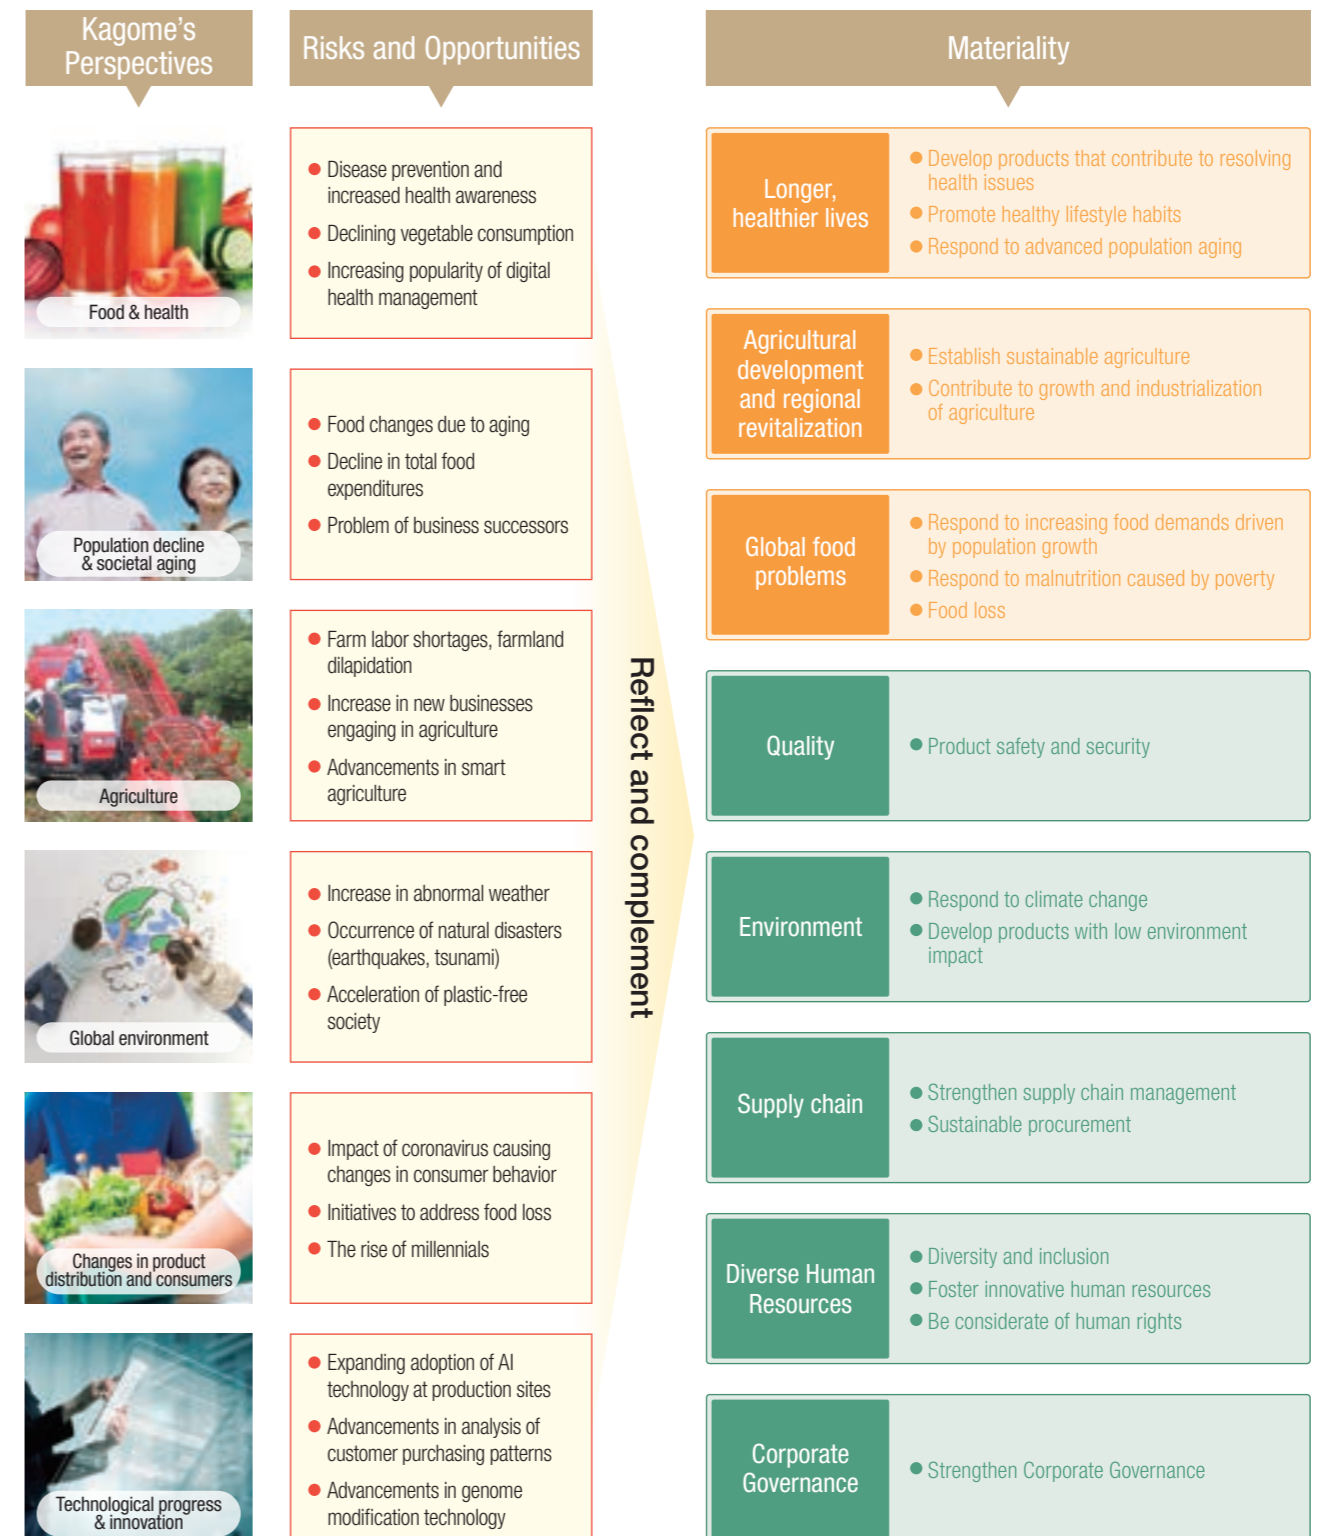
Kagome's Perspectives

Risks and Opportunities

Materiality

Food & health

● Disease prevention and increased health awareness
● Declining vegetable consumption
● Increasing popularity of digital health management

Population decline & societal aging

● Food changes due to aging
● Decline in total food expenditures
● Problem of business successors

Agriculture

● Farm labor shortages, farmland dilapidation
● Increase in new businesses engaging in agriculture
● Advancements in smart agriculture

Global environment

● Increase in abnormal weather
● Occurrence of natural disasters (earthquakes, tsunami)
● Acceleration of plastic-free society

Changes in product distribution and consumers

● Impact of coronavirus causing changes in consumer behavior
● Initiatives to address food loss
● The rise of millennials

Technological progress & innovation

● Expanding adoption of AI technology at production sites
● Advancements in analysis of customer purchasing patterns
● Advancements in genome modification technology

Reflect and complement

Longer, healthier lives
● Develop products that contribute to resolving health issues
● Promote healthy lifestyle habits
● Respond to advanced population aging

Agricultural development and regional revitalization
● Establish sustainable agriculture
● Contribute to growth and industrialization of agriculture

Global food problems
● Respond to increasing food demands driven by population growth
● Respond to malnutrition caused by poverty
● Food loss

Quality
● Product safety and security

Environment
● Respond to climate change
● Develop products with low environment impact

Supply chain
● Strengthen supply chain management
● Sustainable procurement

Diverse Human Resources
● Diversity and inclusion
● Foster innovative human resources
● Be considerate of human rights

Corporate Governance
● Strengthen Corporate Governance